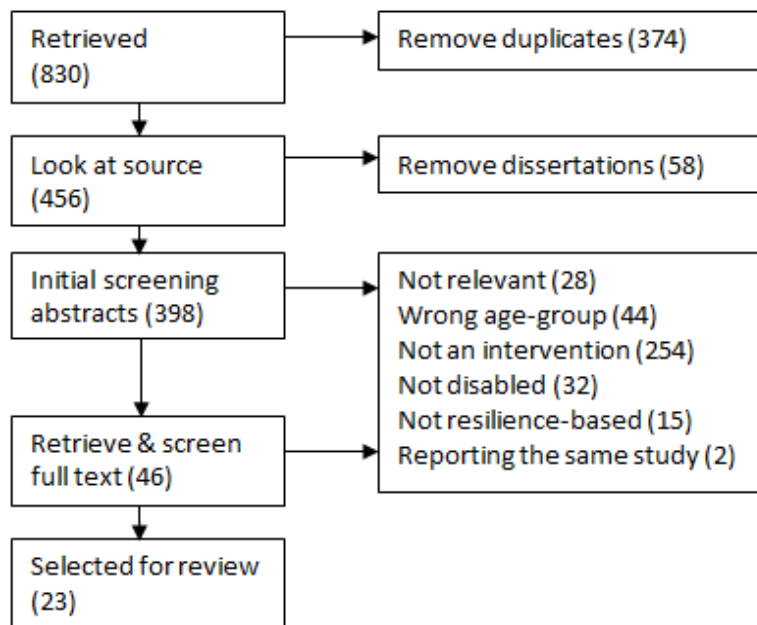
Retrieved (830)

Remove duplicates (374)

Look at source (456)

Remove dissertations (58)

Initial screening abstracts (398)

Not relevant (28)
Wrong age-group (44)
Not an intervention (254)
Not disabled (32)
Not resilience-based (15)
Reporting the same study (2)

Retrieve & screen full text (46)

Selected for review (23)